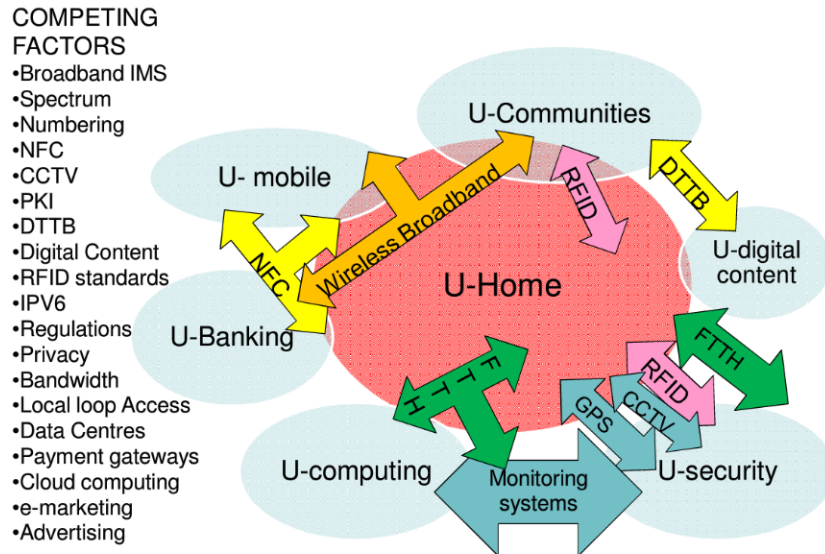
COMPETING FACTORS
•Broadband IMS
•Spectrum
•Numbering
•NFC
•CCTV
•PKI
•DTTB
•Digital Content
•RFID standards
•IPV6
•Regulations
•Privacy
•Bandwidth
•Local loop Access
•Data Centres
•Payment gateways
•Cloud computing
•e-marketing
•Advertising

U-Communities
U- mobile
Wireless Broadband
RFID
DTTB
U-digital content
NFC
U-Home
U-Banking
FTTH
F T T H
RFID
GPS
CCTV
U-computing
Monitoring systems
U-security